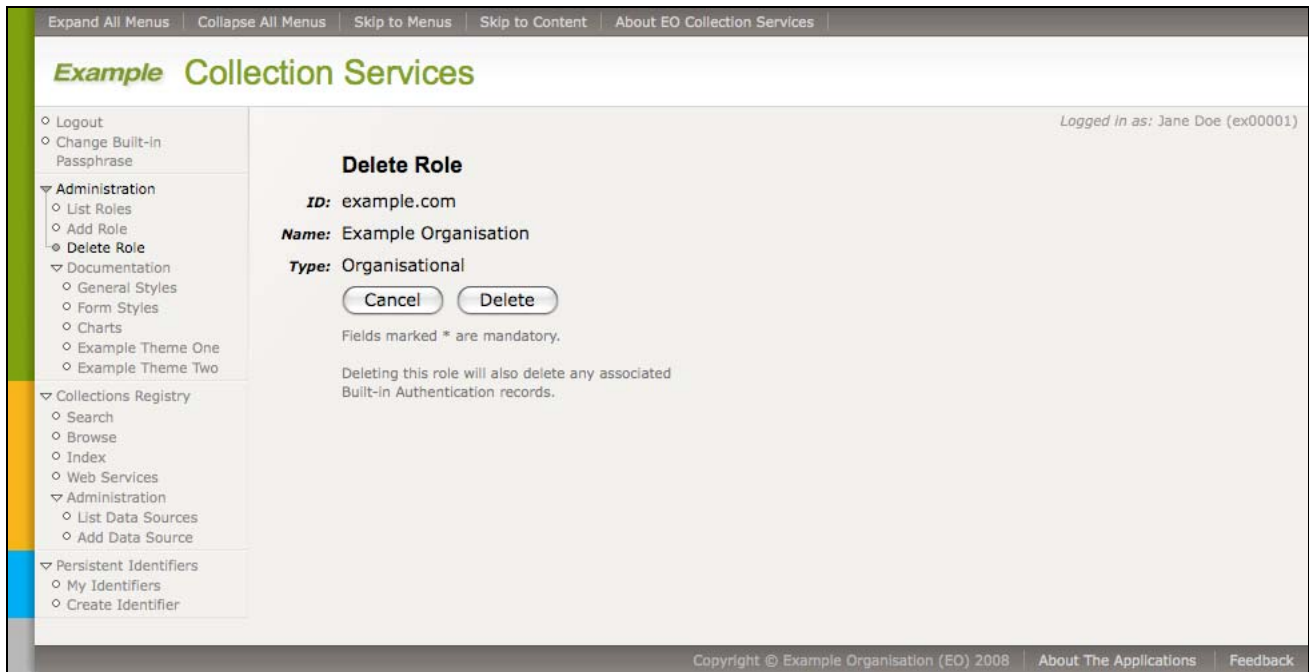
Expand All Menus | Collapse All Menus | Skip to Menus | Skip to Content | About EO Collection Services

Example Collection Services

Logout
Change Built-in Passphrase
Administration
List Roles
Add Role
Delete Role
Documentation
General Styles
Form Styles
Charts
Example Theme One
Example Theme Two
Collections Registry
Search
Browse
Index
Web Services
Administration
List Data Sources
Add Data Source
Persistent Identifiers
My Identifiers
Create Identifier

Logged in as: Jane Doe (ex00001)

Delete Role

ID: example.com

Name: Example Organisation

Type: Organisational

Cancel Delete

Fields marked * are mandatory.

Deleting this role will also delete any associated Built-in Authentication records.

Copyright © Example Organisation (EO) 2008 | About The Applications | Feedback